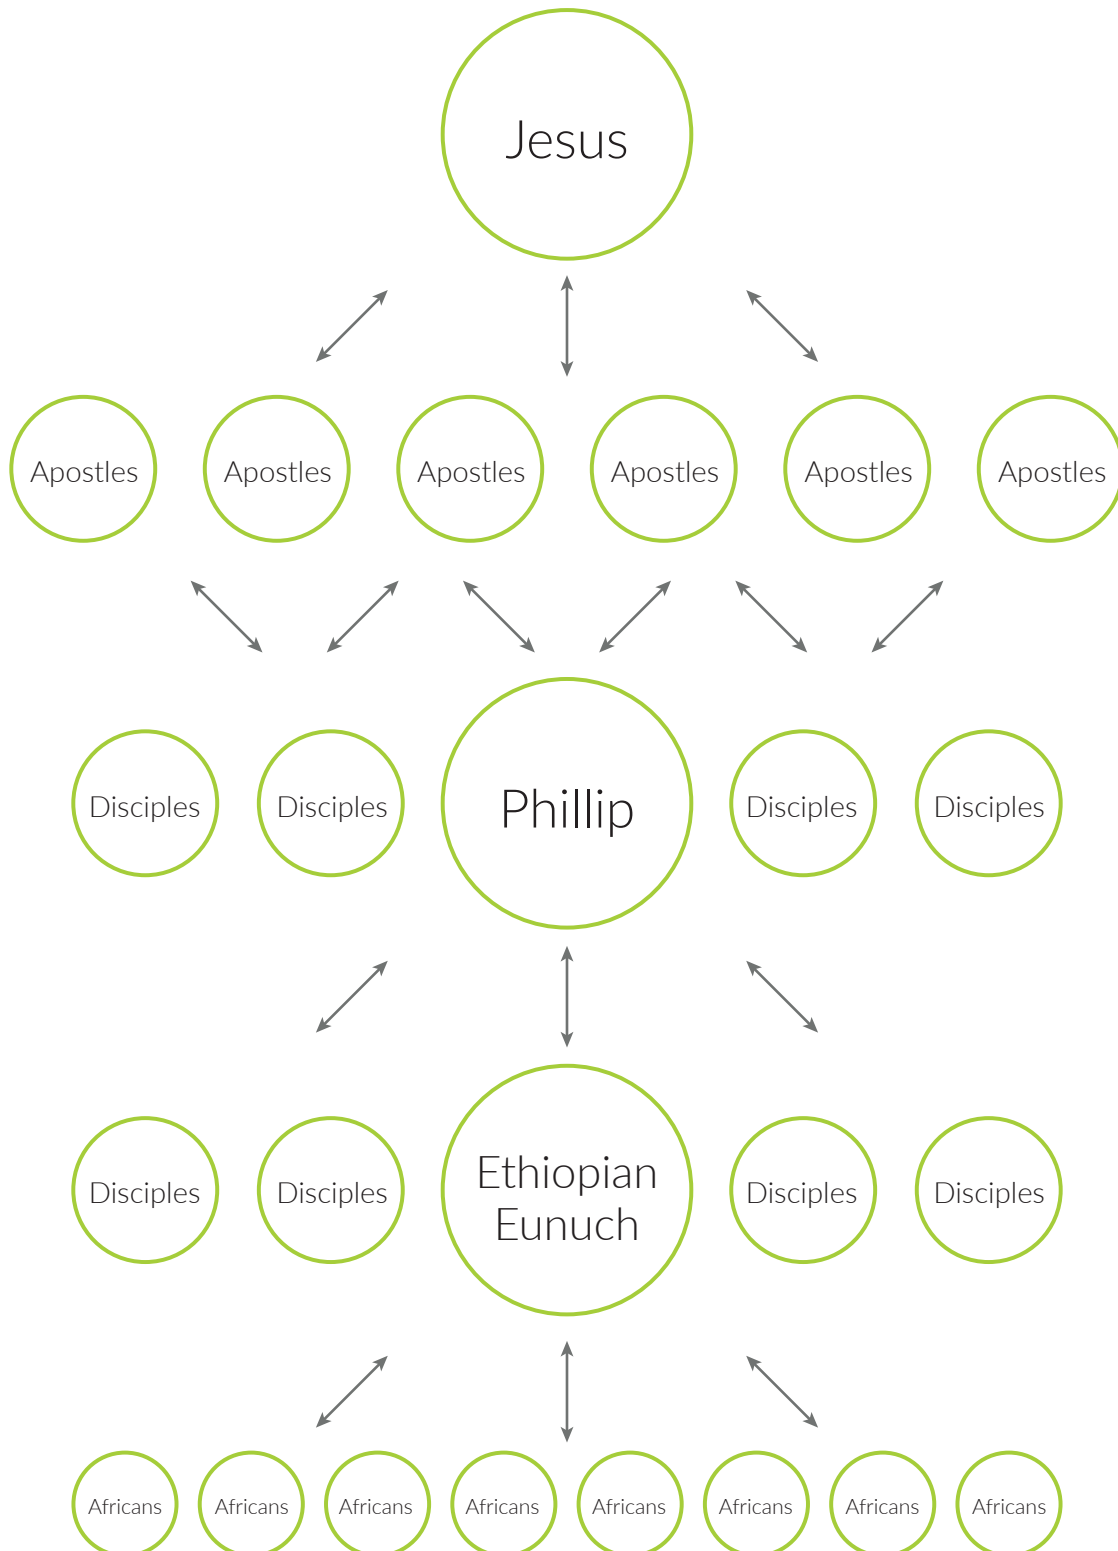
Jesus

Apostles Apostles Apostles Apostles Apostles Apostles

Disciples Disciples Phillip Disciples Disciples

Disciples Disciples Ethiopian Eunuch Disciples Disciples

Africans Africans Africans Africans Africans Africans Africans Africans